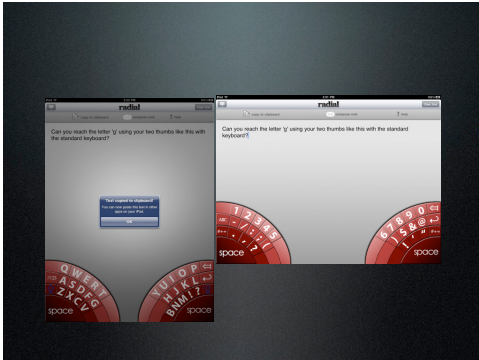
radial

Can you reach the letter 'g' using your two thumbs like this with the standard keyboard?

Text copied to clipboard

You can now paste the text in other apps on your iPad.

OK

space

space

radial

Can you reach the letter 'g' using your two thumbs like this with the standard keyboard?

space

space